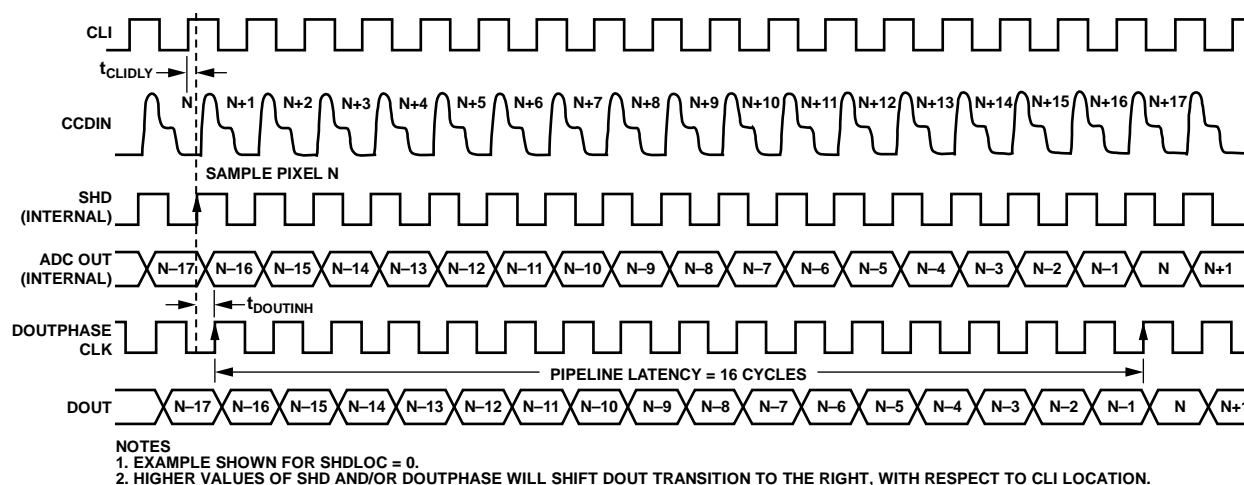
CLI

$t_{CLIDLY}$

N N+1 N+2 N+3 N+4 N+5 N+6 N+7 N+8 N+9 N+10 N+11 N+12 N+13 N+14 N+15 N+16 N+17

CCDIN

SAMPLE PIXEL N

SHD (INTERNAL)

ADC OUT (INTERNAL)

N–17 N–16 N–15 N–14 N–13 N–12 N–11 N–10 N–9 N–8 N–7 N–6 N–5 N–4 N–3 N–2 N–1 N N+1

$t_{DOUTINH}$

DOUTPHASE CLK

PIPELINE LATENCY = 16 CYCLES

DOUT

N–17 N–16 N–15 N–14 N–13 N–12 N–11 N–10 N–9 N–8 N–7 N–6 N–5 N–4 N–3 N–2 N–1 N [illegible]

NOTES
1. EXAMPLE SHOWN FOR SHDLOC = 0.
2. HIGHER VALUES OF SHD AND/OR DOUTPHASE WILL SHIFT DOUT TRANSITION TO THE RIGHT, WITH RESPECT TO CLI LOCATION.